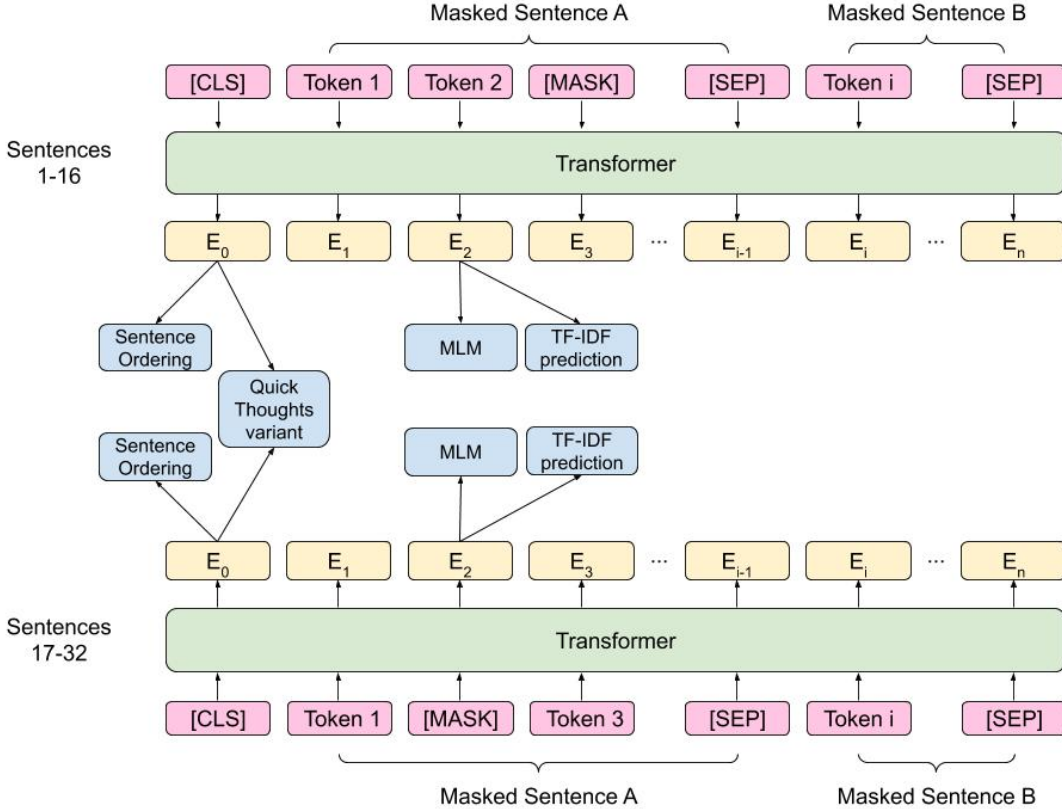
Masked Sentence A

Masked Sentence B

[CLS] Token 1 Token 2 [MASK] [SEP] Token i [SEP]

Sentences 1-16

Transformer

$E_0$ $E_1$ $E_2$ $E_3$ ··· $E_{i-1}$ $E_i$ ··· $E_n$

Sentence Ordering

Quick Thoughts variant

MLM

TF-IDF prediction

Sentence Ordering

MLM

TF-IDF prediction

$E_0$ $E_1$ $E_2$ $E_3$ ··· $E_{i-1}$ $E_i$ ··· $E_n$

Sentences 17-32

Transformer

[CLS] Token 1 [MASK] Token 3 [SEP] Token i [SEP]

Masked Sentence A

Masked Sentence B